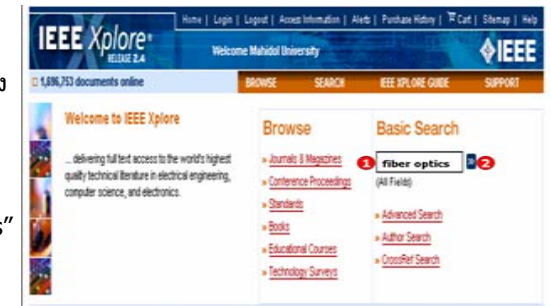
Home | Login | Logout | Access Information | Alerts | Purchase History | Cart | Sitemap | Help

IEEE Xplore® RELEASE 2.4

Welcome Mahidol University

IEEE

1,686,753 documents online

BROWSE SEARCH IEEE XPLORE GUIDE SUPPORT

Welcome to IEEE Xplore

... delivering full text access to the world's highest quality technical literature in electrical engineering, computer science, and electronics.

Browse

» Journals & Magazines
» Conference Proceedings
» Standards
» Books
» Educational Courses
» Technology Surveys

Basic Search

1 fiber optics 2

(All Fields)

» Advanced Search
» Author Search
» CrossRef Search